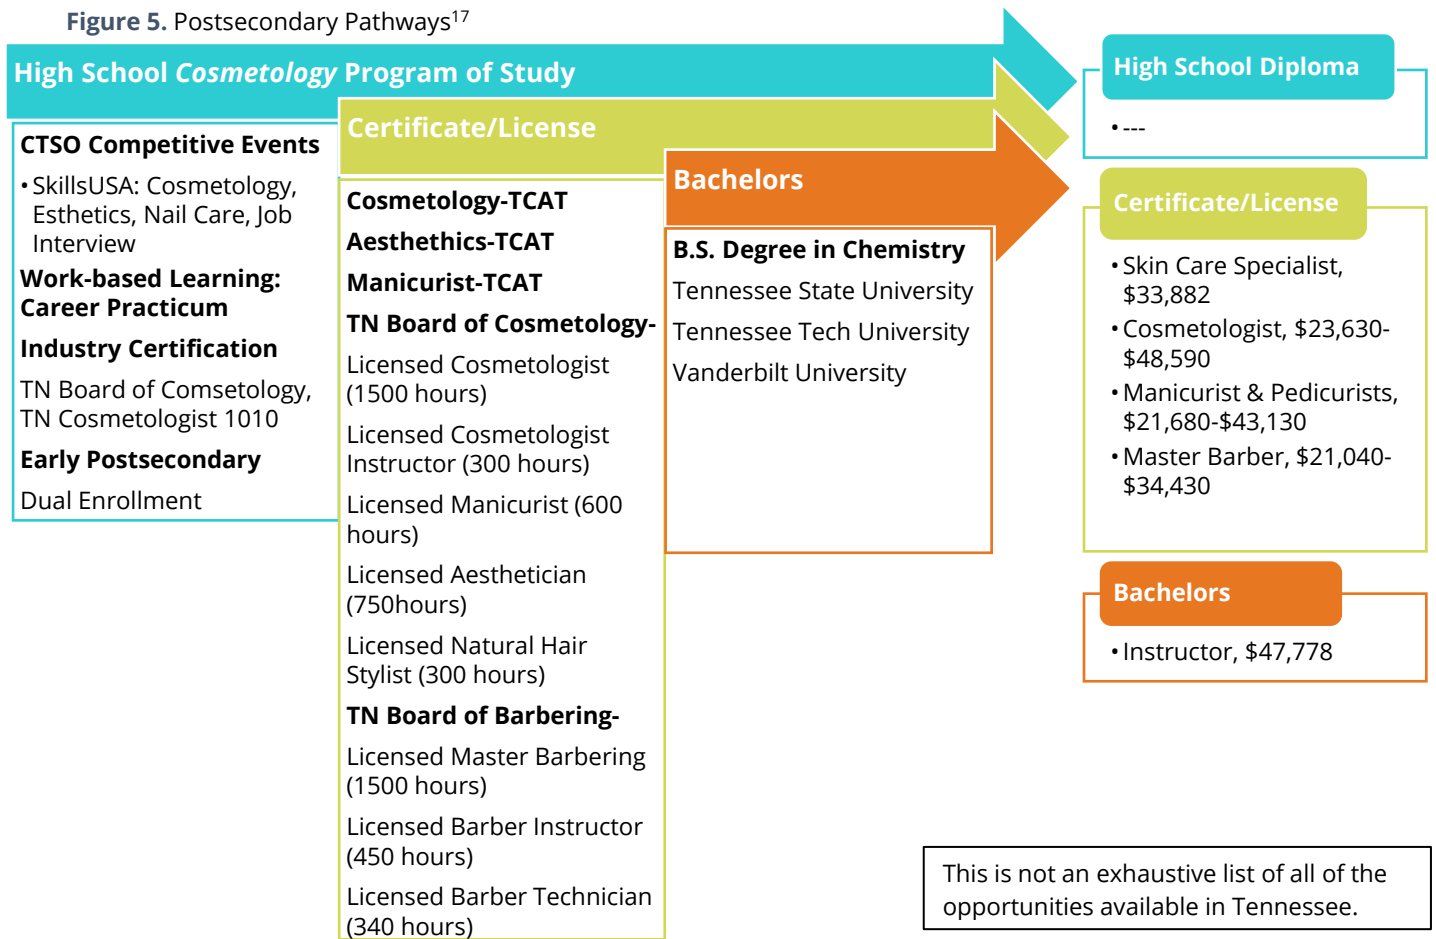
**Figure 5.** Postsecondary Pathways$^{17}$

High School *Cosmetology* Program of Study

**CTSO Competitive Events**

• SkillsUSA: Cosmetology, Esthetics, Nail Care, Job Interview

**Work-based Learning: Career Practicum**

**Industry Certification**

TN Board of Comsetology, TN Cosmetologist 1010

**Early Postsecondary**

Dual Enrollment

Certificate/License

**Cosmetology-TCAT**

**Aesthethics-TCAT**

**Manicurist-TCAT**

**TN Board of Cosmetology-**

Licensed Cosmetologist (1500 hours)

Licensed Cosmetologist Instructor (300 hours)

Licensed Manicurist (600 hours)

Licensed Aesthetician (750hours)

Licensed Natural Hair Stylist (300 hours)

**TN Board of Barbering-**

Licensed Master Barbering (1500 hours)

Licensed Barber Instructor (450 hours)

Licensed Barber Technician (340 hours)

Bachelors

**B.S. Degree in Chemistry**

Tennessee State University

Tennessee Tech University

Vanderbilt University

High School Diploma

• ---

Certificate/License

• Skin Care Specialist, $33,882

• Cosmetologist, $23,630-$48,590

• Manicurist & Pedicurists, $21,680-$43,130

• Master Barber, $21,040-$34,430

Bachelors

• Instructor, $47,778

This is not an exhaustive list of all of the opportunities available in Tennessee.